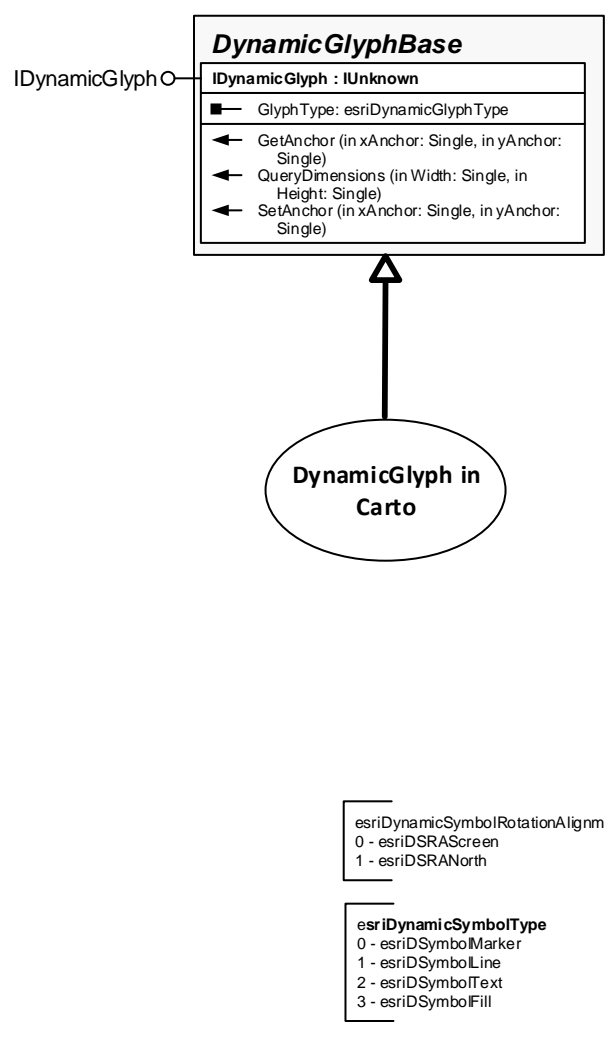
DynamicGlyphBase

IDynamicGlyph

IDynamicGlyph : IUnknown

GlyphType: esriDynamicGlyphType

GetAnchor (in xAnchor: Single, in yAnchor: Single)
QueryDimensions (in Width: Single, in Height: Single)
SetAnchor (in xAnchor: Single, in yAnchor: Single)

DynamicGlyph in Carto

esriDynamicSymbolRotationAlignm
0 - esriDSRAScreen
1 - esriDSRANorth

esriDynamicSymbolType
0 - esriDSymbolMarker
1 - esriDSymbolLine
2 - esriDSymbolText
3 - esriDSymbolFill